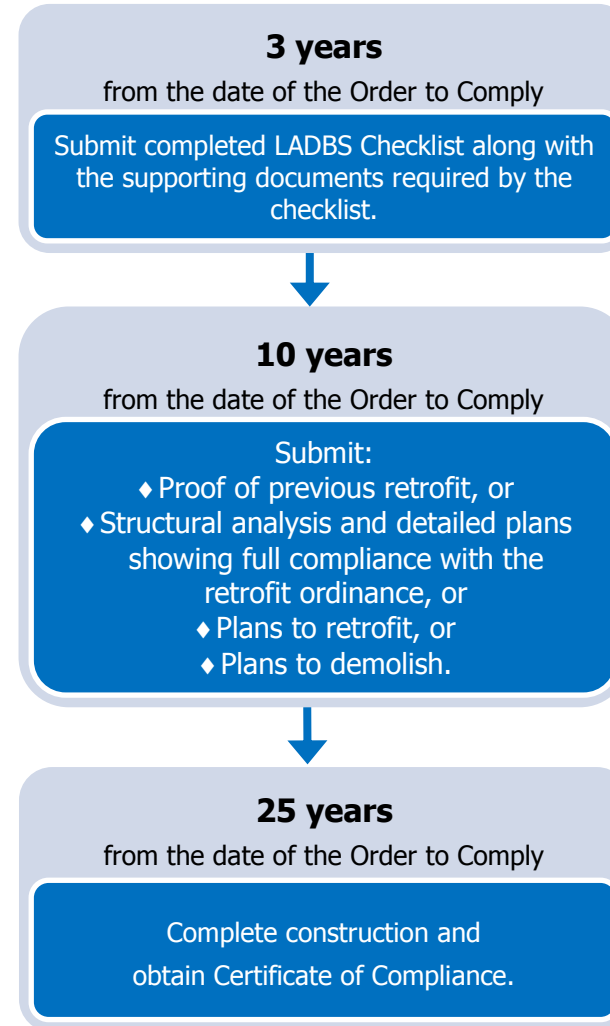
**3 years**

from the date of the Order to Comply

Submit completed LADBS Checklist along with the supporting documents required by the checklist.

**10 years**

from the date of the Order to Comply

Submit:
♦ Proof of previous retrofit, or
♦ Structural analysis and detailed plans showing full compliance with the retrofit ordinance, or
♦ Plans to retrofit, or
♦ Plans to demolish.

**25 years**

from the date of the Order to Comply

Complete construction and obtain Certificate of Compliance.